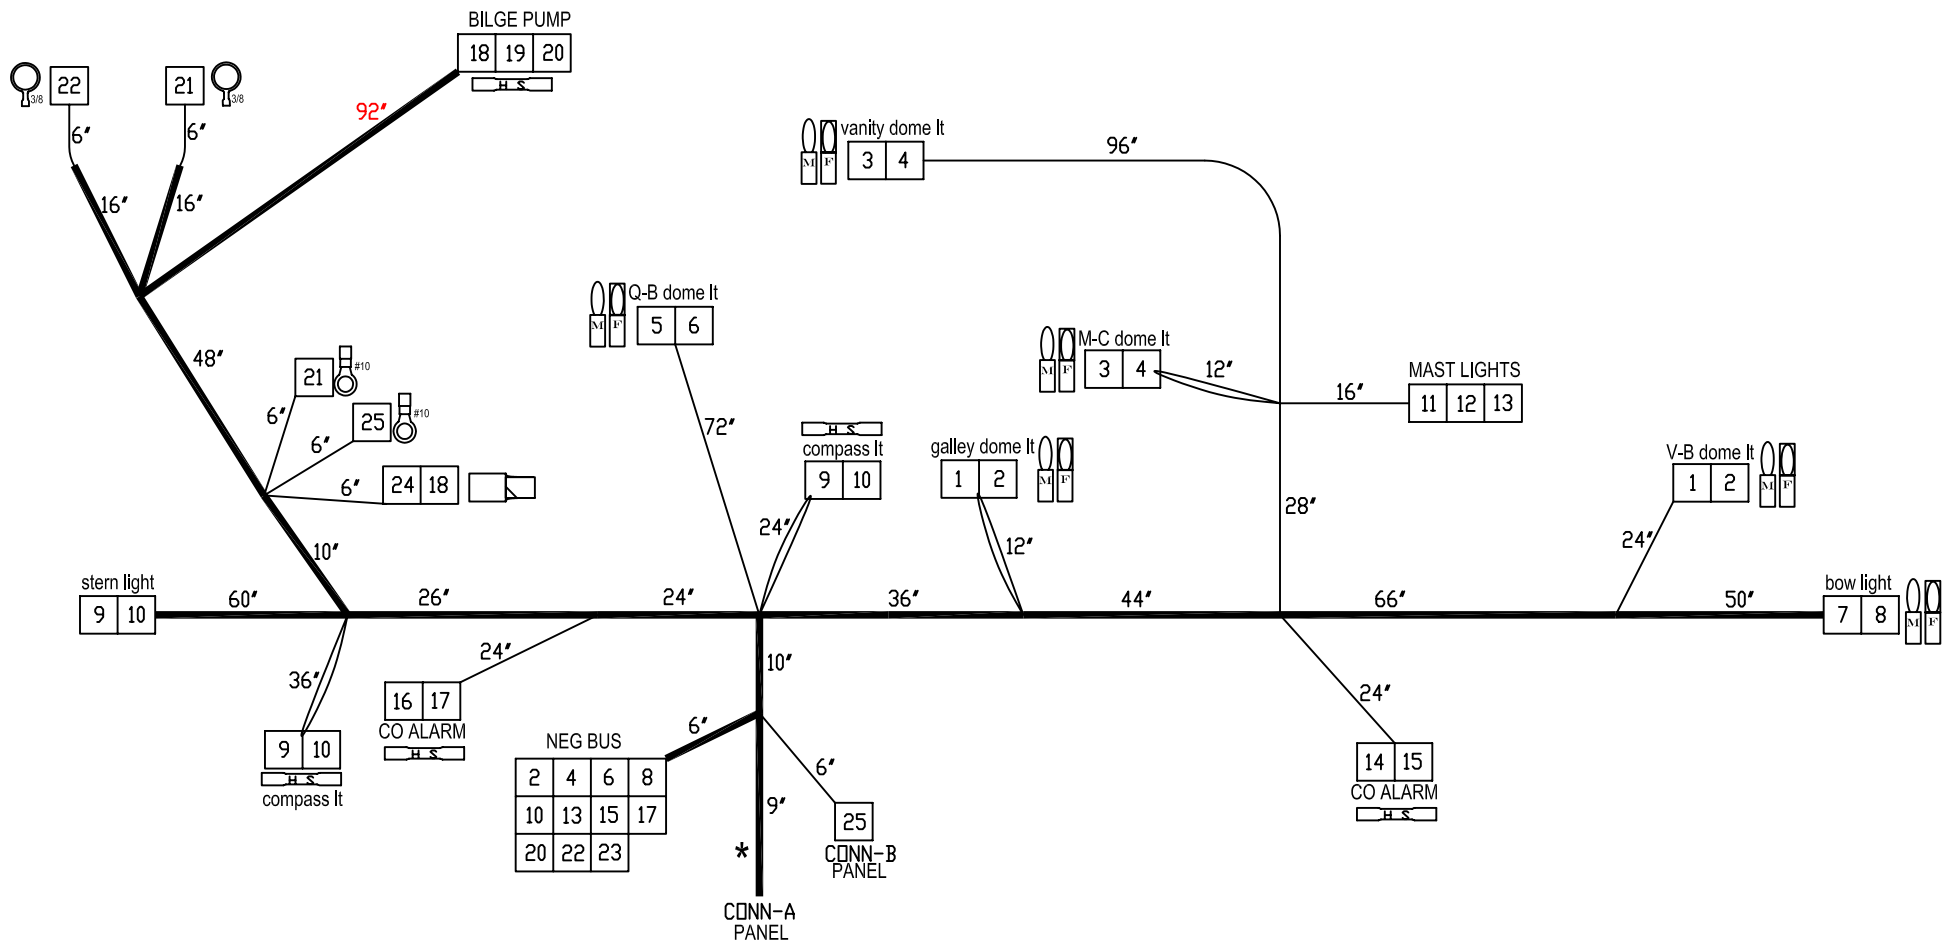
BILGE PUMP
18 19 20
H S
3/8 22
21 3/8
6″ 6″
92″
16″ 16″
vanity dome lt
M F 3 4
96″
48″
Q-B dome lt
M F 5 6
M-C dome lt
M F 3 4
12″
16″
MAST LIGHTS
11 12 13
21 #10
25 #10
6″ 6″ 6″
24 18
72″
H S
compass lt
9 10
galley dome lt
1 2 M F
12″
28″
V-B dome lt
1 2 M F
24″
10″
24″
stern light
9 10
60″ 26″ 24″ 36″ 44″ 66″ 50″
bow light
7 8 M F
36″
24″
16 17
CO ALARM
H S
9 10
H S
compass lt
10″
6″
NEG BUS
| 2 | 4 | 6 | 8 |
| 10 | 13 | 15 | 17 |
| 20 | 22 | 23 | |
6″
9″
25
CONN-B
PANEL
*
CONN-A
PANEL
24″
14 15
CO ALARM
H S